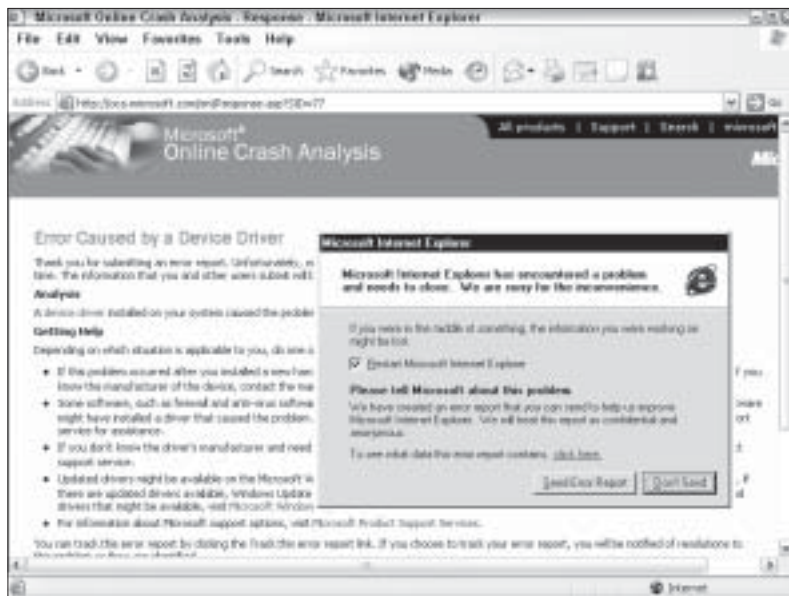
Microsoft Online Crash Analysis - Response - Microsoft Internet Explorer

File Edit View Favorites Tools Help

Back Search Favorites Media

Address http://oca.microsoft.com/en/Response.asp?SID=77

Go

All products | Support | Search | microsoft

Microsoft® Online Crash Analysis

Error Caused by a Device Driver

Thank you for submitting an error report. Unfortunately, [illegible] time. The information that you and other users submit will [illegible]

Analysis

A device driver installed on your system caused the proble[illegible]

Getting Help

Depending on which situation is applicable to you, do one o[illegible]

• If this problem occurred after you installed a new har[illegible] know the manufacturer of the device, contact the ma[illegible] if you

• Some software, such as firewall and anti-virus softwa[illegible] might have installed a driver that caused the problem. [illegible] service for assistance. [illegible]ware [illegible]ort

• If you don't know the driver's manufacturer and need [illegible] support service.

• Updated drivers might be available on the Microsoft W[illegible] there are updated drivers available, Windows Update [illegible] drivers that might be available, visit Microsoft Window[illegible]

• For information about Microsoft support options, visit Microsoft Product Support Services.

You can track the error report by clicking the Track this error report link. If you choose to track your error report, you will be notified of resolutions to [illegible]

Microsoft Internet Explorer

Microsoft Internet Explorer has encountered a problem and needs to close. We are sorry for the inconvenience.

If you were in the middle of something, the information you were working on might be lost.

Restart Microsoft Internet Explorer

Please tell Microsoft about this problem.

We have created an error report that you can send to help us improve Microsoft Internet Explorer. We will treat this report as confidential and anonymous.

To see what data this error report contains, click here.

Send Error Report   Don't Send

Internet